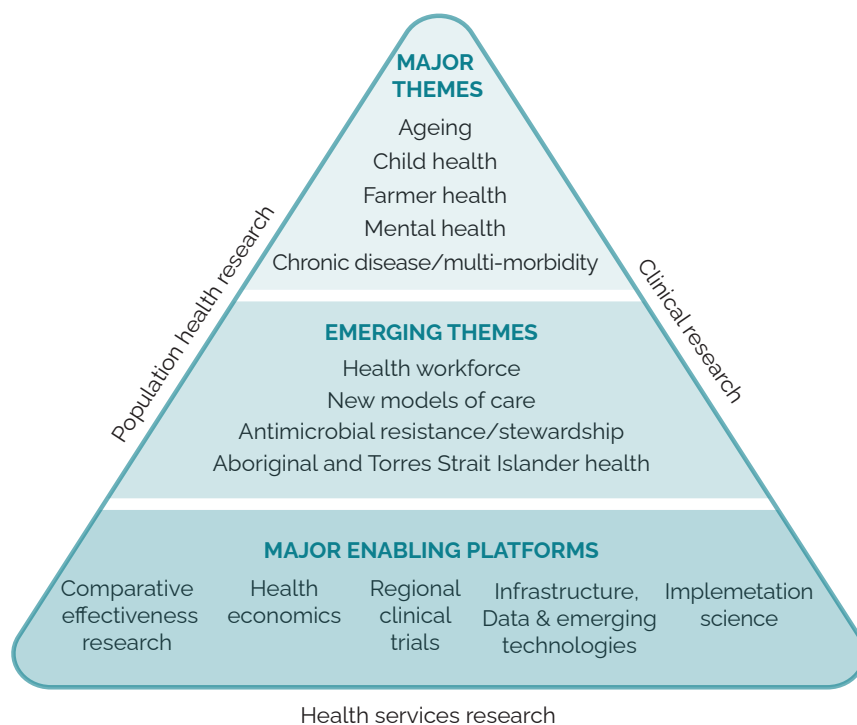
MAJOR THEMES
Ageing
Child health
Farmer health
Mental health
Chronic disease/multi-morbidity

Population health research

Clinical research

EMERGING THEMES
Health workforce
New models of care
Antimicrobial resistance/stewardship
Aboriginal and Torres Strait Islander health

MAJOR ENABLING PLATFORMS
Comparative effectiveness research
Health economics
Regional clinical trials
Infrastructure, Data & emerging technologies
Implemetation science

Health services research